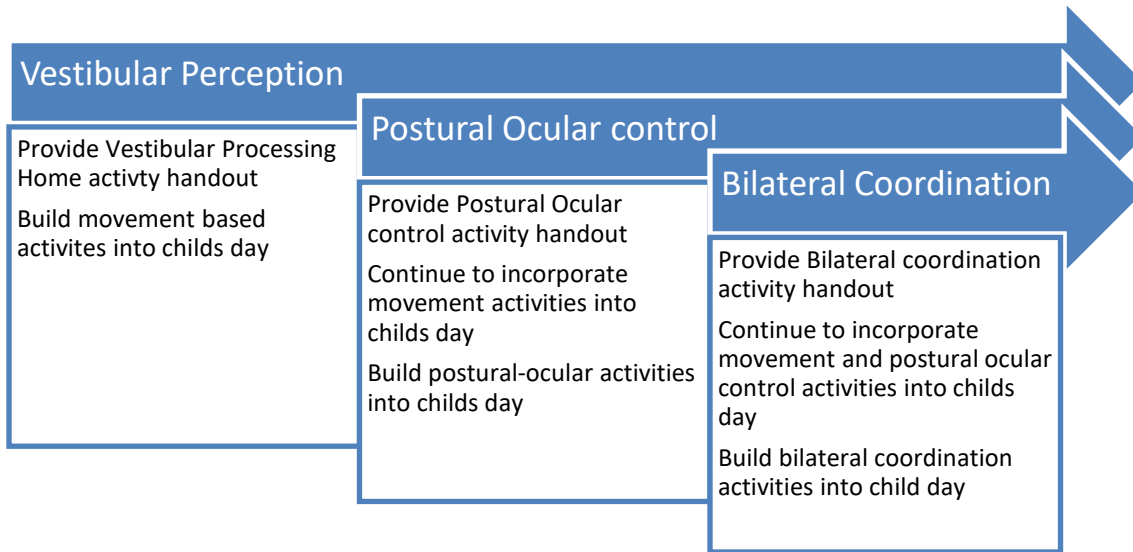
Vestibular Perception

Provide Vestibular Processing Home activty handout

Build movement based activites into childs day

Postural Ocular control

Provide Postural Ocular control activity handout

Continue to incorporate movement activities into childs day

Build postural-ocular activities into childs day

Bilateral Coordination

Provide Bilateral coordination activity handout

Continue to incorporate movement and postural ocular control activities into childs day

Build bilateral coordination activities into child day